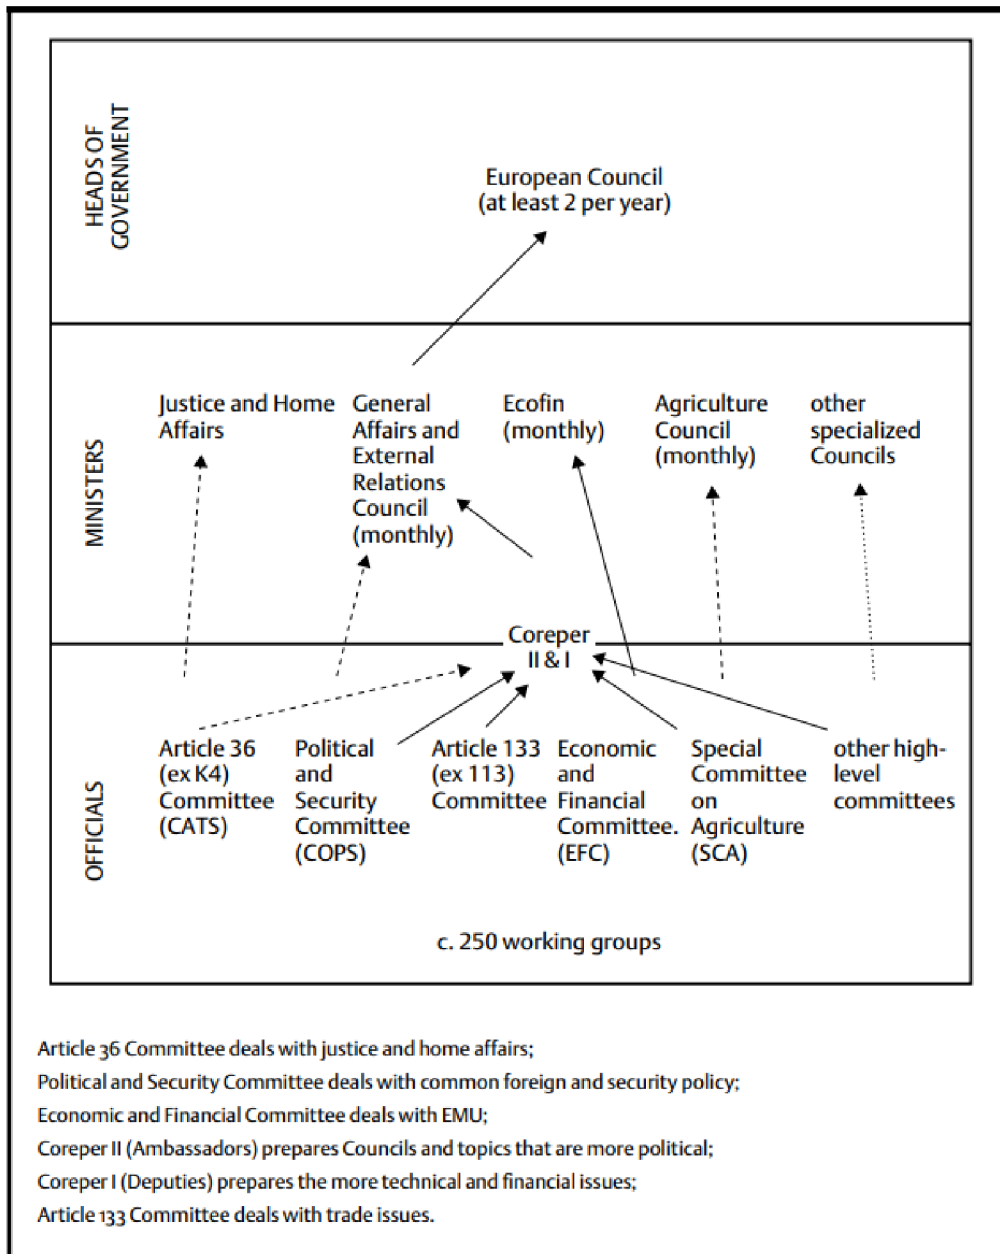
HEADS OF GOVERNMENT

European Council
(at least 2 per year)

MINISTERS

Justice and Home Affairs

General Affairs and External Relations Council (monthly)

Ecofin (monthly)

Agriculture Council (monthly)

other specialized Councils

Coreper
II & I

OFFICIALS

Article 36 (ex K4) Committee (CATS)

Political and Security Committee (COPS)

Article 133 (ex 113) Committee

Economic and Financial Committee. (EFC)

Special Committee on Agriculture (SCA)

other high-level committees

c. 250 working groups

Article 36 Committee deals with justice and home affairs;
Political and Security Committee deals with common foreign and security policy;
Economic and Financial Committee deals with EMU;
Coreper II (Ambassadors) prepares Councils and topics that are more political;
Coreper I (Deputies) prepares the more technical and financial issues;
Article 133 Committee deals with trade issues.